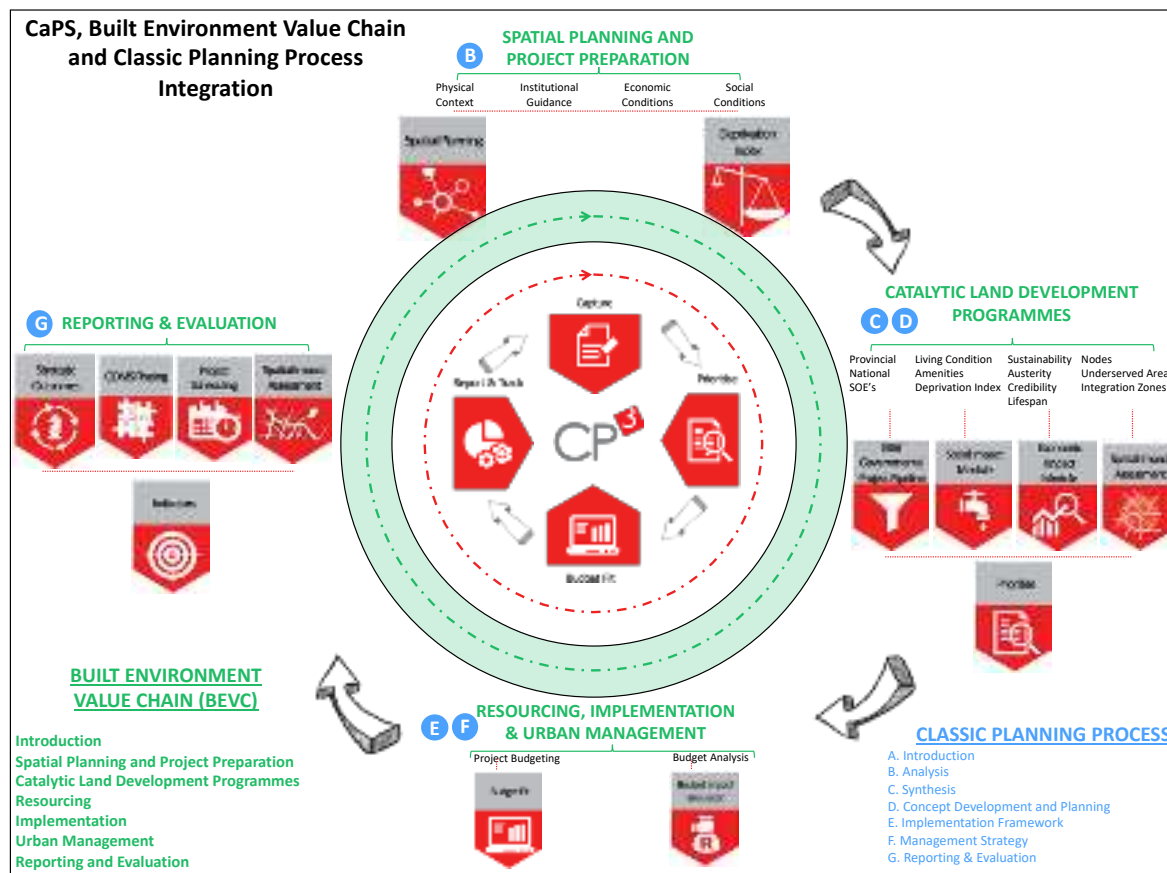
CaPS, Built Environment Value Chain and Classic Planning Process Integration

B SPATIAL PLANNING AND PROJECT PREPARATION

Physical Context

Institutional Guidance

Economic Conditions

Social Conditions

Spatial Planning

Deprivation Index

Capture

Prioritise

Report / Track

Budget Fit

$CP^3$

CATALYTIC LAND DEVELOPMENT PROGRAMMES

C D

Provincial National SOE's

Living Condition Amenities Deprivation Index

Sustainability Austerity Credibility Lifespan

Nodes Underserved Area Integration Zones

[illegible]

Social Impact Module

Economic Impact Module

Spatial Impact Assessment

Prioritise

G REPORTING & EVALUATION

Strategic Outcomes

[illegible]

Project Tracking

Spatial Impact Assessment

Indicators

BUILT ENVIRONMENT VALUE CHAIN (BEVC)

Introduction
Spatial Planning and Project Preparation
Catalytic Land Development Programmes
Resourcing
Implementation
Urban Management
Reporting and Evaluation

E F RESOURCING, IMPLEMENTATION & URBAN MANAGEMENT

Project Budgeting

Budget Analysis

Budget Fit

Budget Impact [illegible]

CLASSIC PLANNING PROCESS

A. Introduction
B. Analysis
C. Synthesis
D. Concept Development and Planning
E. Implementation Framework
F. Management Strategy
G. Reporting & Evaluation